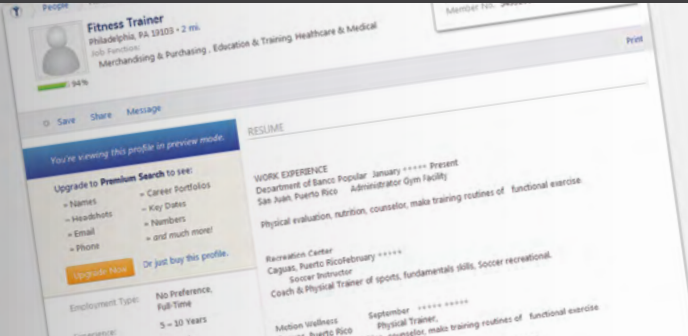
People

Member No. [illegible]

Fitness Trainer
Philadelphia, PA 19103 • 2 mi.
Job Function:
Merchandising & Purchasing , Education & Training, Healthcare & Medical

Print

94%

Save Share Message

You're viewing this profile in preview mode.

Upgrade to Premium Search to see:
» Names
» Headshots
» Email
» Phone
» Career Portfolios
» Key Dates
» Numbers
» and much more!

Upgrade Now Or just buy this profile.

Employment Type: No Preference, Full-Time
Experience: 5 – 10 Years

RESUME

WORK EXPERIENCE
Department of Banco Popular January ***** Present
San Juan, Puerto Rico Administrator Gym Facility

Physical evaluation, nutrition, counselor, make training routines of functional exercise.

Recreation Center
Caguas, Puerto RicoFebruary *****
Soccer Instructor
Coach & Physical Trainer of sports, fundamentals skills, Soccer recreational.

Motion Wellness September ***** *****
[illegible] Puerto Rico Physical Trainer,
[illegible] counselor, make training routines of functional exercise